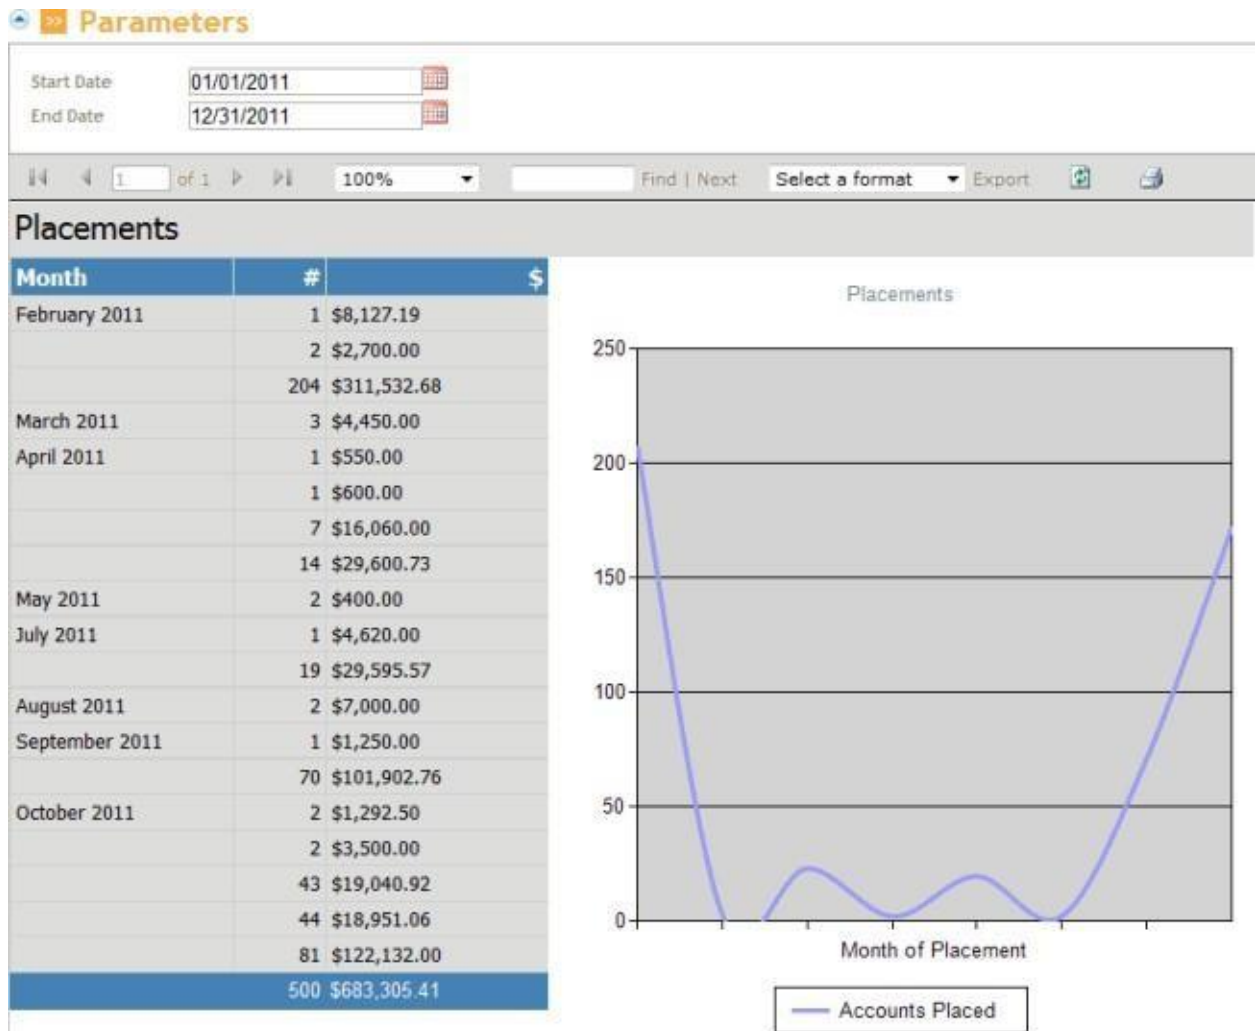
Parameters

Start Date 01/01/2011
End Date 12/31/2011

1 of 1 100% Find | Next Select a format Export

Placements

| Month | # | $ |
|---|---|---|
| February 2011 | 1 | $8,127.19 |
| | 2 | $2,700.00 |
| | 204 | $311,532.68 |
| March 2011 | 3 | $4,450.00 |
| April 2011 | 1 | $550.00 |
| | 1 | $600.00 |
| | 7 | $16,060.00 |
| | 14 | $29,600.73 |
| May 2011 | 2 | $400.00 |
| July 2011 | 1 | $4,620.00 |
| | 19 | $29,595.57 |
| August 2011 | 2 | $7,000.00 |
| September 2011 | 1 | $1,250.00 |
| | 70 | $101,902.76 |
| October 2011 | 2 | $1,292.50 |
| | 2 | $3,500.00 |
| | 43 | $19,040.92 |
| | 44 | $18,951.06 |
| | 81 | $122,132.00 |
| | 500 | $683,305.41 |

Placements

250
200
150
100
50
0

Month of Placement

Accounts Placed